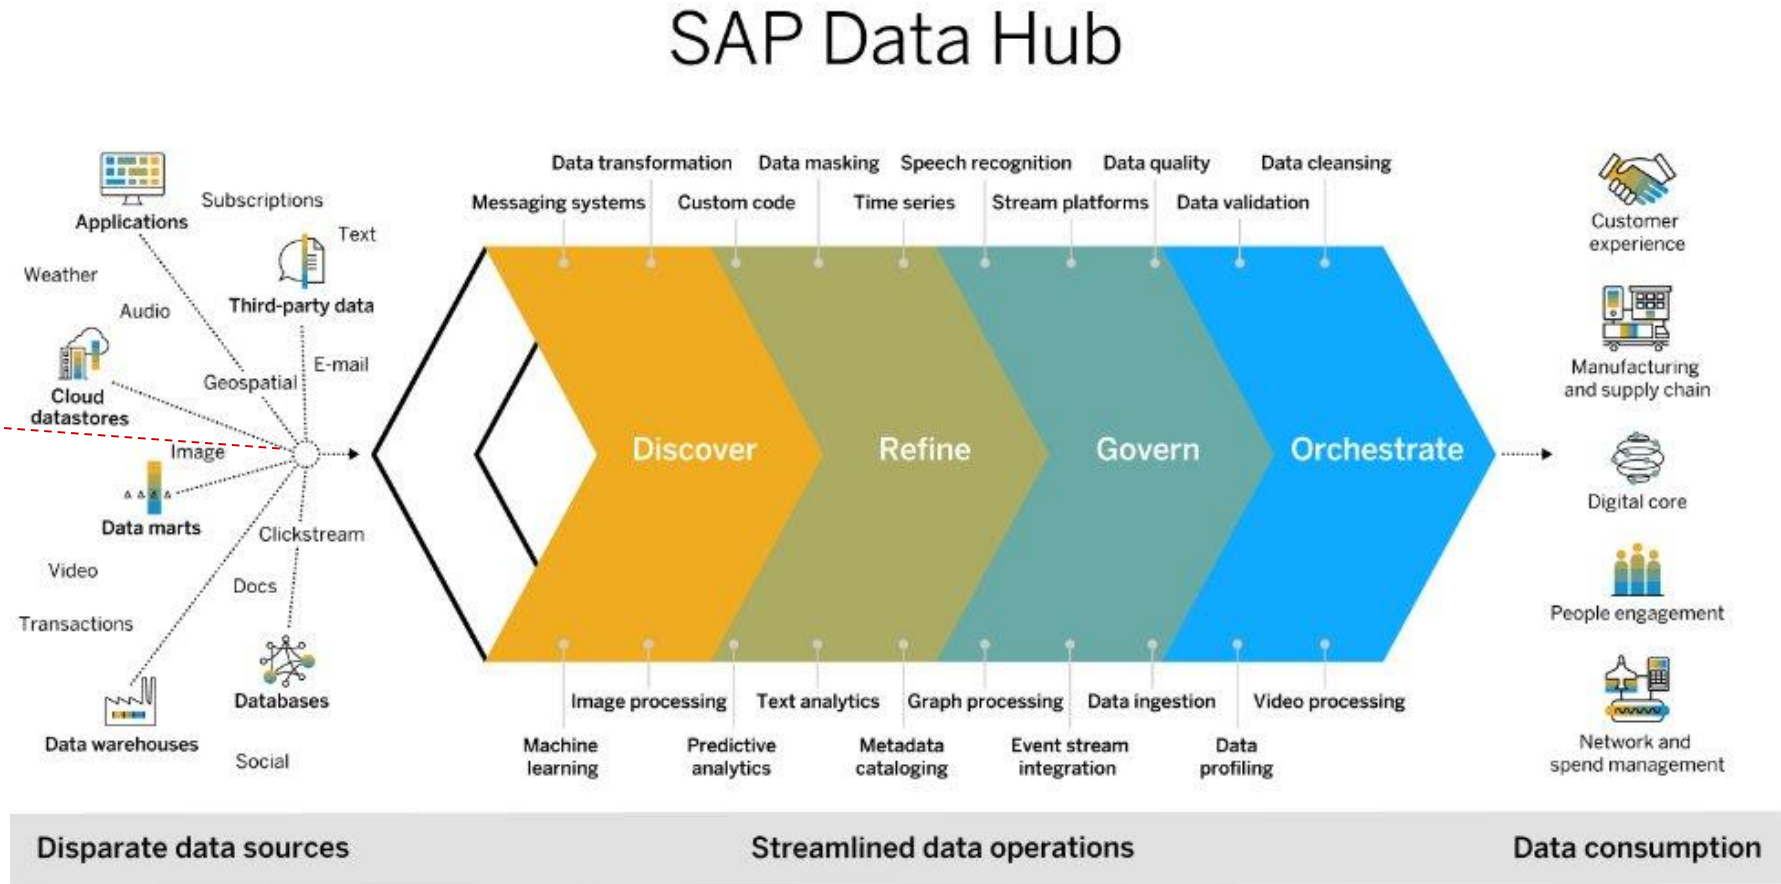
SAP Data Hub

Applications
Subscriptions
Text
Weather
Third-party data
Audio
E-mail
Cloud datastores
Geospatial
Image
Data marts
Clickstream
Video
Docs
Transactions
Databases
Data warehouses
Social

Data transformation
Data masking
Speech recognition
Data quality
Data cleansing
Messaging systems
Custom code
Time series
Stream platforms
Data validation

Discover
Refine
Govern
Orchestrate

Image processing
Text analytics
Graph processing
Data ingestion
Video processing
Machine learning
Predictive analytics
Metadata cataloging
Event stream integration
Data profiling

Customer experience
Manufacturing and supply chain
Digital core
People engagement
Network and spend management

Disparate data sources
Streamlined data operations
Data consumption